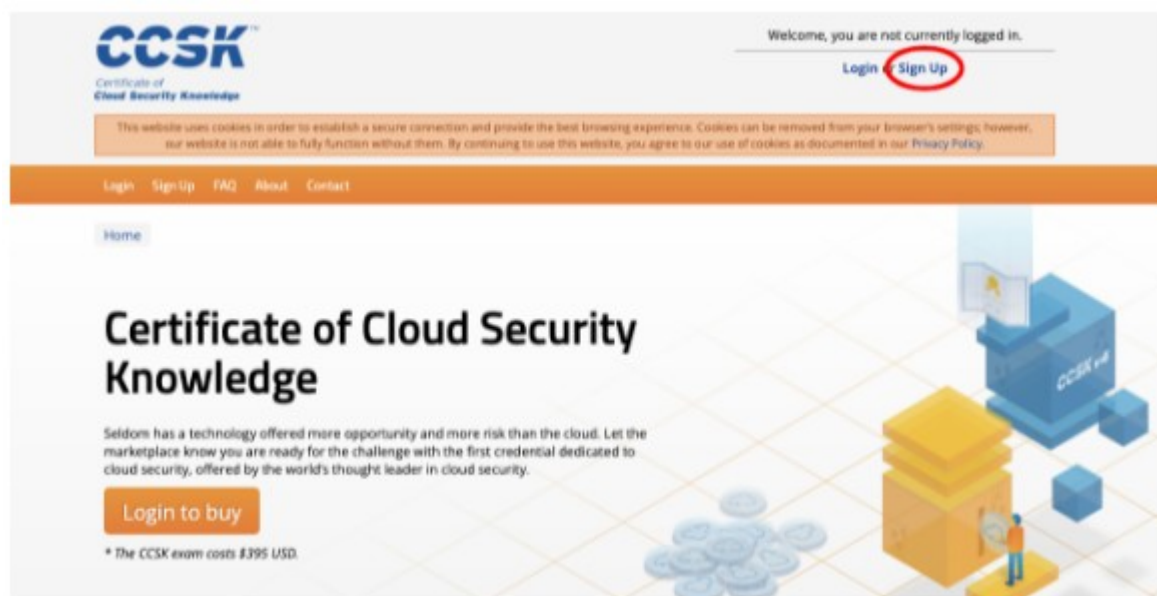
CCSK™
Certificate of
Cloud Security Knowledge

Welcome, you are not currently logged in.

Login or Sign Up

This website uses cookies in order to establish a secure connection and provide the best browsing experience. Cookies can be removed from your browser's settings; however, our website is not able to fully function without them. By continuing to use this website, you agree to our use of cookies as documented in our Privacy Policy.

Login Sign Up FAQ About Contact

Home

Certificate of Cloud Security Knowledge

Seldom has a technology offered more opportunity and more risk than the cloud. Let the marketplace know you are ready for the challenge with the first credential dedicated to cloud security, offered by the world's thought leader in cloud security.

Login to buy

* The CCSK exam costs $395 USD.

CCSK v4